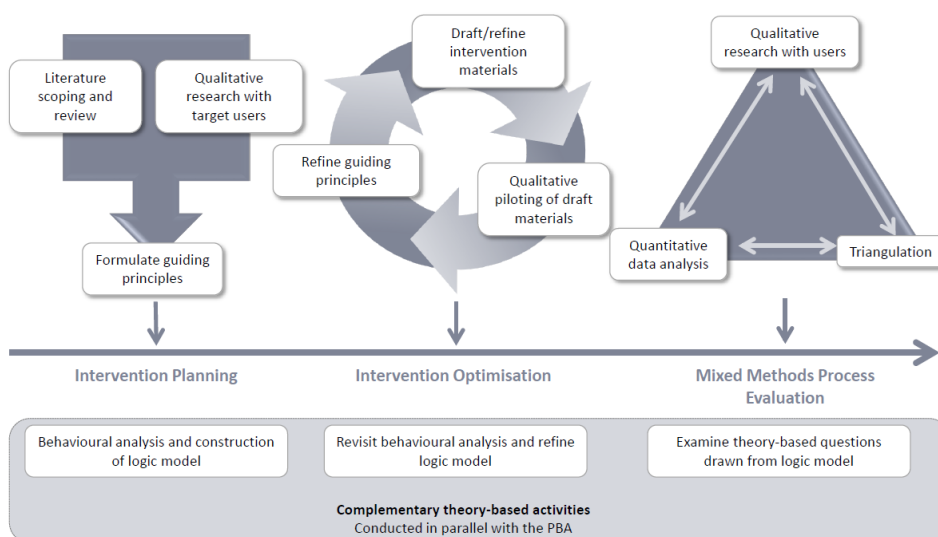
Literature scoping and review

Qualitative research with target users

Formulate guiding principles

Draft/refine intervention materials

Refine guiding principles

Qualitative piloting of draft materials

Qualitative research with users

Quantitative data analysis

Triangulation

Intervention Planning

Intervention Optimisation

Mixed Methods Process Evaluation

Behavioural analysis and construction of logic model

Revisit behavioural analysis and refine logic model

Examine theory-based questions drawn from logic model

Complementary theory-based activities
Conducted in parallel with the PBA